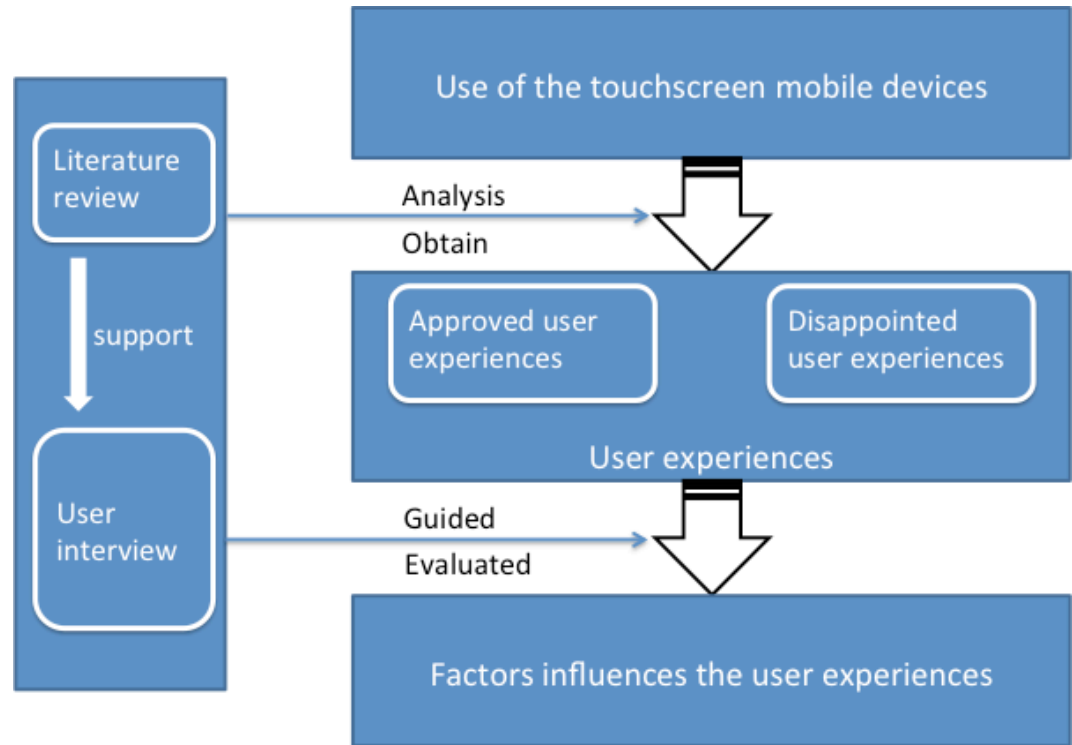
Use of the touchscreen mobile devices

Literature review

Analysis

Obtain

support

Approved user experiences

Disappointed user experiences

User experiences

User interview

Guided

Evaluated

Factors influences the user experiences